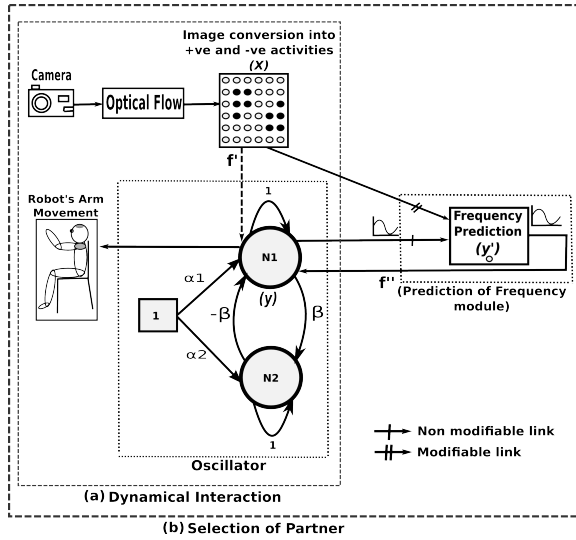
Image conversion into +ve and -ve activities
(X)

Camera

Optical Flow

f'

Robot's Arm Movement

1

N1

(y)

$\alpha 1$

1

$-\beta$

$\beta$

$\alpha 2$

N2

1

Oscillator

Frequency Prediction
(y')

f''

(Prediction of Frequency module)

Non modifiable link

Modifiable link

(a) Dynamical Interaction

(b) Selection of Partner